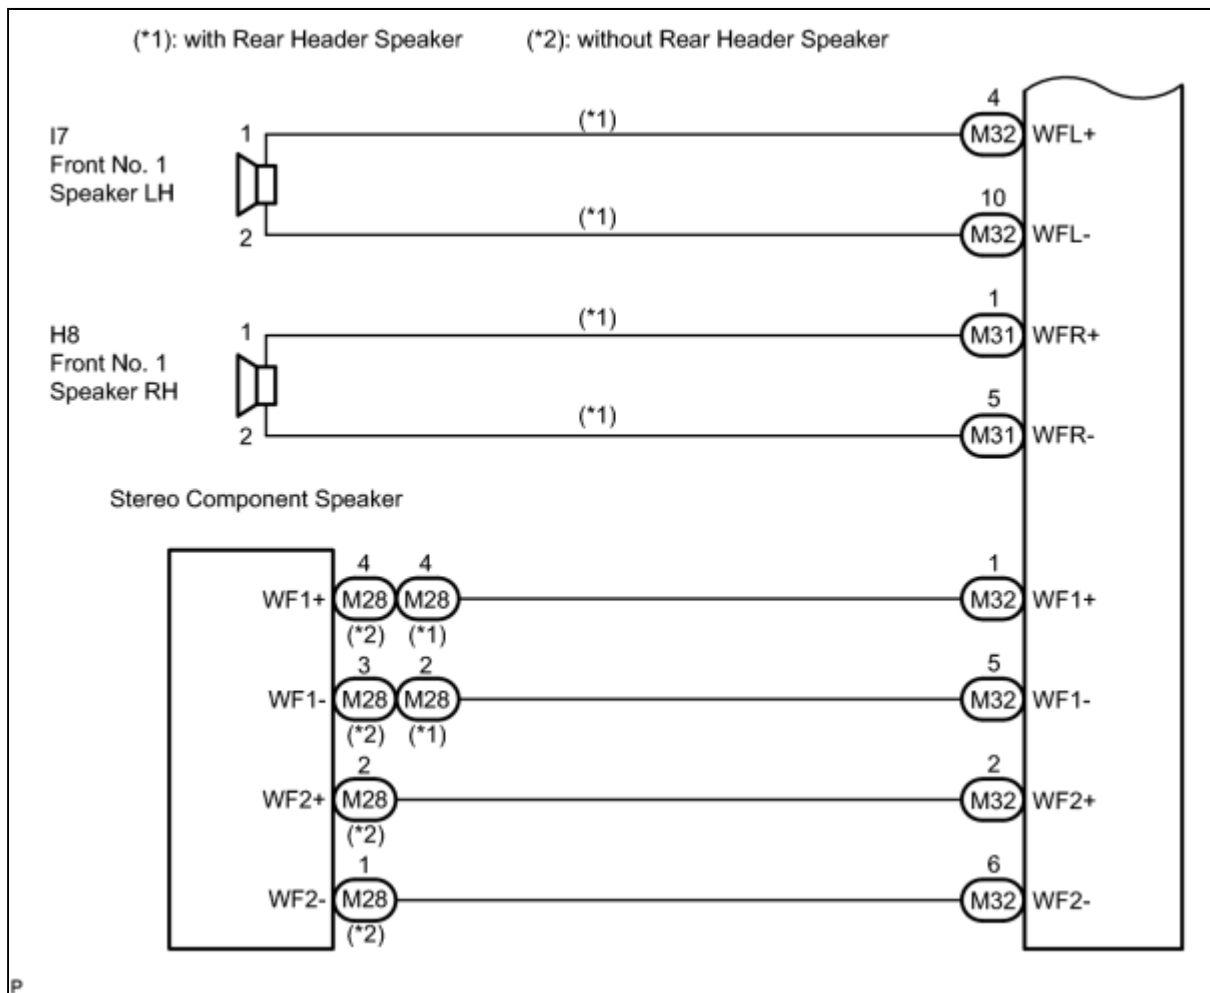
(*1): with Rear Header Speaker (*2): without Rear Header Speaker

I7
Front No. 1
Speaker LH

1 (*1) 4 M32 WFL+
2 (*1) 10 M32 WFL-

H8
Front No. 1
Speaker RH

1 (*1) 1 M31 WFR+
2 (*1) 5 M31 WFR-

Stereo Component Speaker

WF1+ 4 M28 (*2) 4 M28 (*1) 1 M32 WF1+
WF1- 3 M28 (*2) 2 M28 (*1) 5 M32 WF1-
WF2+ 2 M28 (*2) 2 M32 WF2+
WF2- 1 M28 (*2) 6 M32 WF2-

P